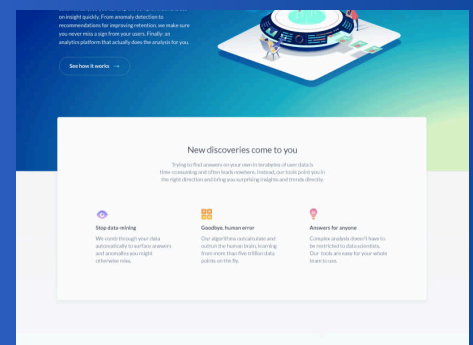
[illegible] on insight quickly. From anomaly detection to recommendations for improving retention, we make sure you never miss a sign from your users. Finally, an analytics platform that actually does the analysis for you.

See how it works →

New discoveries come to you

Trying to find answers on your own in terabytes of user data is time-consuming and often leads nowhere. Instead, our tools point you in the right direction and bring you surprising insights and trends directly.

Step data mining

We comb through your data automatically to surface answers and anomalies you might otherwise miss.

Goodbye, human error

Our algorithms outcalculate and outrun the human brain, learning from more than five trillion data points on the fly.

Answers for anyone

Complex analysis doesn't have to be restricted to data scientists. Our tools are easy for your whole team to use.